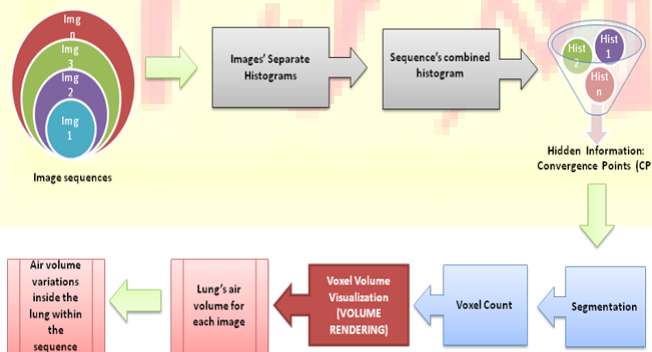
Img n
Img 3
Img 2
Img 1
Image sequences

Images' Separate Histograms

Sequence's combined histogram

Hist 2
Hist 1
Hist n

Hidden Information: Convergence Points (CP

Segmentation

Voxel Count

Voxel Volume Visualization (VOLUME RENDERING)

Lung's air volume for each image

Air volume variations inside the lung within the sequence